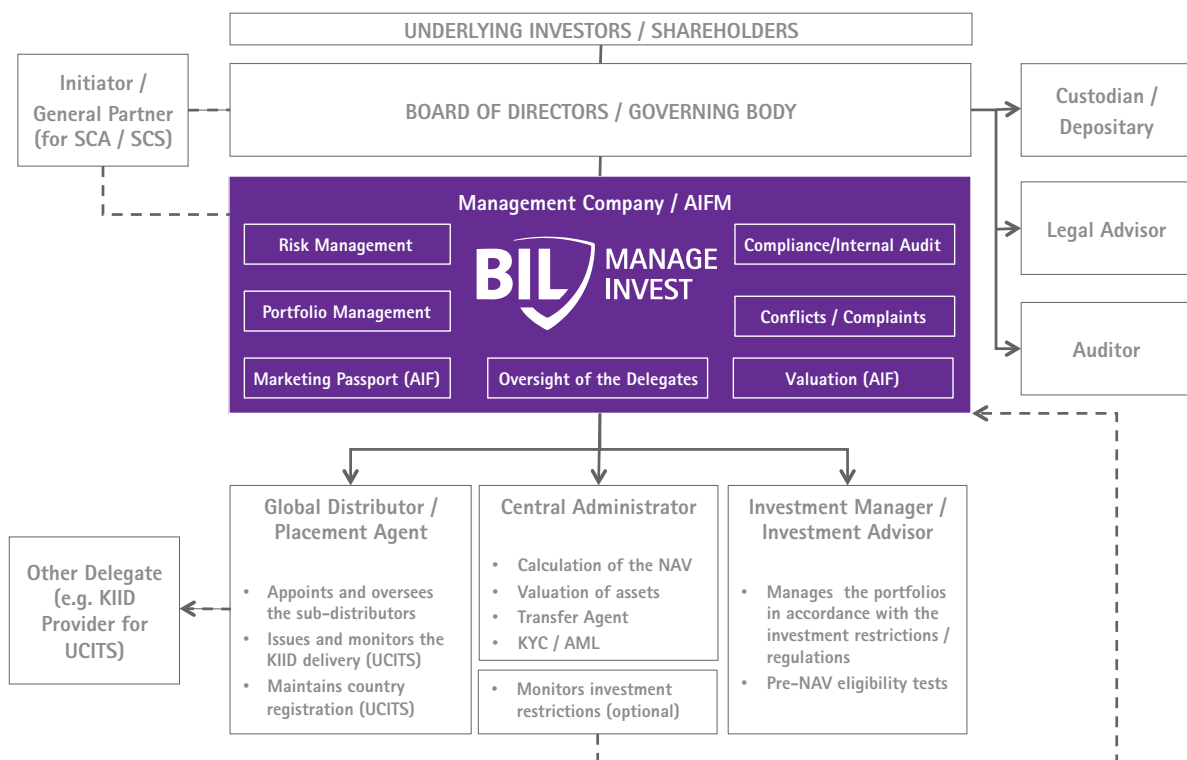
UNDERLYING INVESTORS / SHAREHOLDERS

Initiator / General Partner (for SCA / SCS)

BOARD OF DIRECTORS / GOVERNING BODY

Custodian / Depositary

Management Company / AIFM

Risk Management

BIL MANAGE INVEST

Compliance/Internal Audit

Legal Advisor

Portfolio Management

Conflicts / Complaints

Auditor

Marketing Passport (AIF)

Oversight of the Delegates

Valuation (AIF)

Global Distributor / Placement Agent

- Appoints and oversees the sub-distributors
- Issues and monitors the KIID delivery (UCITS)
- Maintains country registration (UCITS)

Central Administrator

- Calculation of the NAV
- Valuation of assets
- Transfer Agent
- KYC / AML

- Monitors investment restrictions (optional)

Investment Manager / Investment Advisor

- Manages the portfolios in accordance with the investment restrictions / regulations
- Pre-NAV eligibility tests

Other Delegate (e.g. KIID Provider for UCITS)